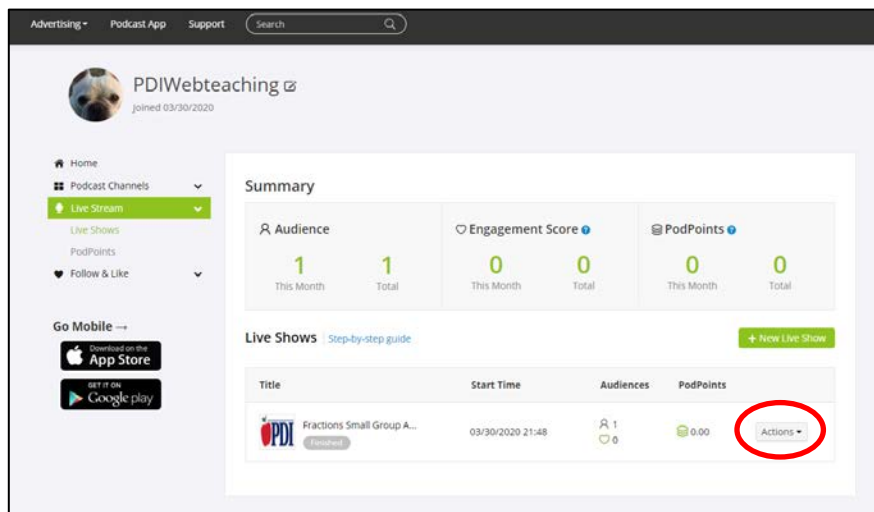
Advertising ▾ Podcast App Support Search

PDIWebteaching

Joined 03/30/2020

Home
Podcast Channels
Live Stream
Live Shows
PodPoints
Follow & Like

Go Mobile →

Download on the App Store

GET IT ON Google play

Summary

| Audience | | Engagement Score | | PodPoints | |
|---|---|---|---|---|---|
| 1 | 1 | 0 | 0 | 0 | 0 |
| This Month | Total | This Month | Total | This Month | Total |

Live Shows Step-by-step guide

+ New Live Show

| Title | Start Time | Audiences | PodPoints | |
|---|---|---|---|---|
| PDI Fractions Small Group A... Finished | 03/30/2020 21:48 | 1 0 | 0.00 | Actions ▾ |